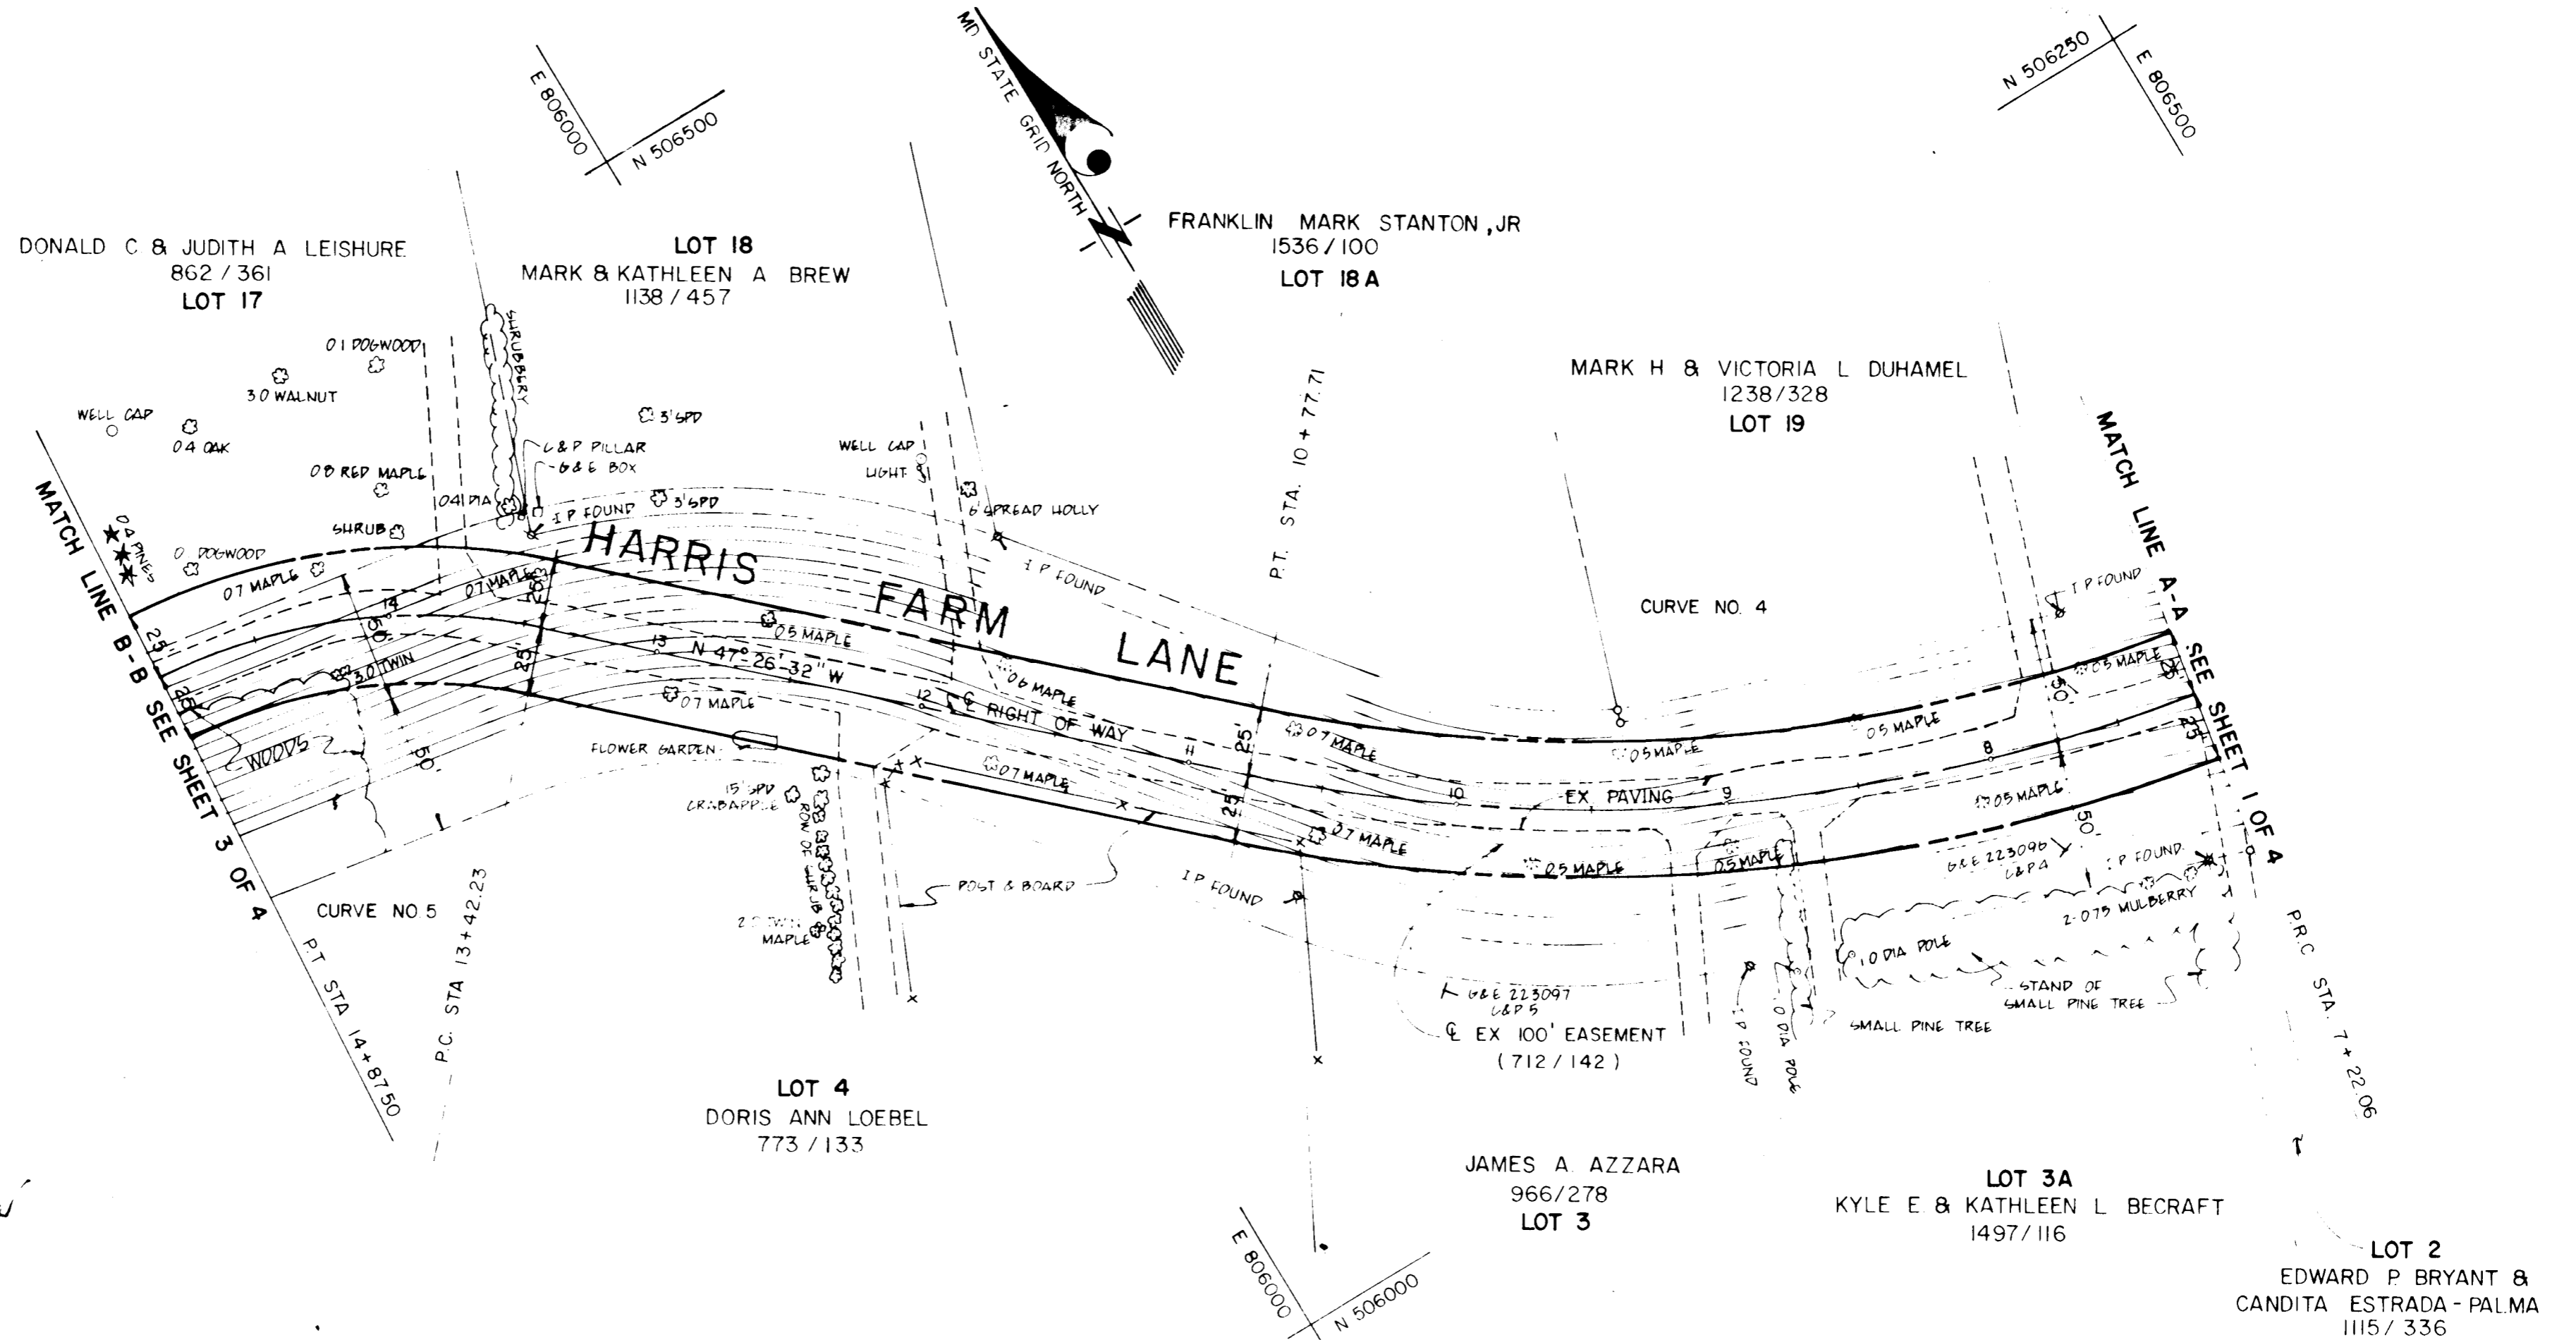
E 806000
N 506500
MD STATE GRID NORTH
N 506250
E 806500

DONALD C & JUDITH A LEISHURE
862 / 361
LOT 17

LOT 18
MARK & KATHLEEN A BREW
1138 / 457

FRANKLIN MARK STANTON, JR
1536 / 100
LOT 18A

MARK H & VICTORIA L DUHAMEL
1238/328
LOT 19

0.1 DOGWOOD
3.0 WALNUT
WELL CAP
0.4 OAK
0.8 RED MAPLE
SHRUBBERY
3' SPD
C&P PILLAR
G&E BOX
WELL CAP
LIGHT
0.41 DIA
I P FOUND
3' SPD
6' SPREAD HOLLY
SHRUB
0.4 PINES
0 DOGWOOD
0.7 MAPLE
0.7 MAPLE
HARRIS FARM LANE
I P FOUND
P.T. STA. 10 + 77.71
CURVE NO. 4
MATCH LINE A-A SEE SHEET 1 OF 4
MATCH LINE B-B SEE SHEET 3 OF 4
I P FOUND
0.5 MAPLE
N 47° 26' 32" W
3.0 TWIN
0.6 MAPLE
℄ RIGHT OF WAY
0.7 MAPLE
0.7 MAPLE
0.5 MAPLE
0.5 MAPLE
0.5 MAPLE
WOODS
FLOWER GARDEN
0.7 MAPLE
EX PAVING
0.5 MAPLE
15' SPD CRABAPPLE
ROW OF SHRUB
0.7 MAPLE
0.5 MAPLE
0.5 MAPLE
G&E 223096 C&P 4
I P FOUND
2-0.75 MULBERRY
CURVE NO. 5
POST & BOARD
I P FOUND
2.0 TWIN MAPLE
1.0 DIA POLE
STAND OF SMALL PINE TREE
G&E 223097 C&P 5
℄ EX 100' EASEMENT
(712 / 142)
I P FOUND
1.0 DIA POLE
SMALL PINE TREE
P.T STA 14 + 87.50
P.C. STA 13 + 42.23
P.R.C STA. 7 + 22.06
25
25
50
50
25
25
25
50
50
25
14
13
12
11
10
9
8

LOT 4
DORIS ANN LOEBEL
773 / 133

JAMES A AZZARA
966/278
LOT 3

LOT 3A
KYLE E & KATHLEEN L BECRAFT
1497/ 116

LOT 2
EDWARD P BRYANT &
CANDITA ESTRADA - PALMA
1115/ 336

E 806000
N 506000